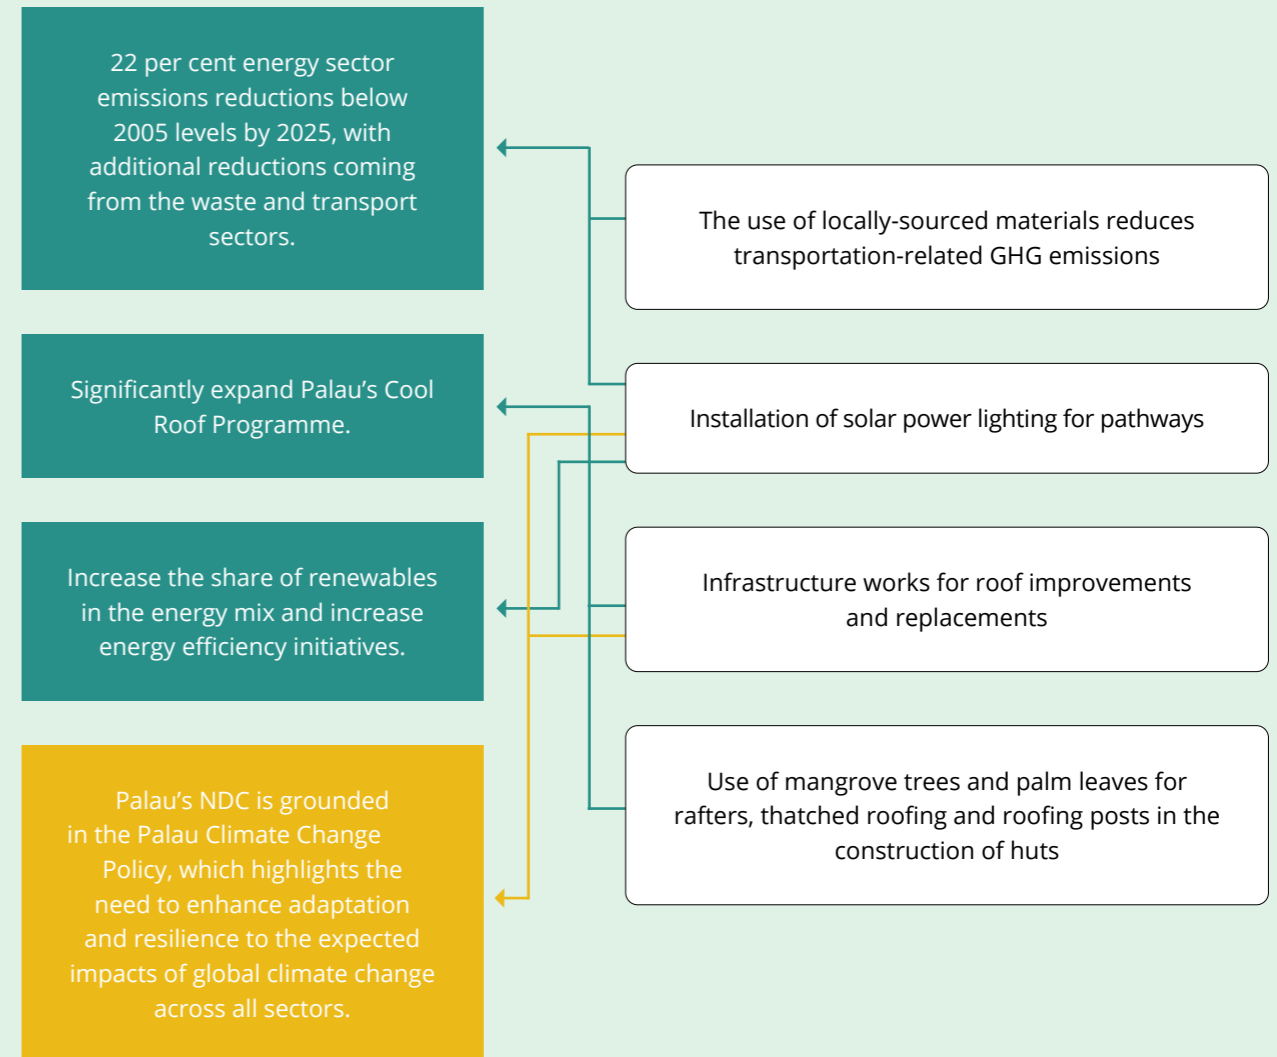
22 per cent energy sector emissions reductions below 2005 levels by 2025, with additional reductions coming from the waste and transport sectors.

Significantly expand Palau's Cool Roof Programme.

Increase the share of renewables in the energy mix and increase energy efficiency initiatives.

Palau's NDC is grounded in the Palau Climate Change Policy, which highlights the need to enhance adaptation and resilience to the expected impacts of global climate change across all sectors.

The use of locally-sourced materials reduces transportation-related GHG emissions

Installation of solar power lighting for pathways

Infrastructure works for roof improvements and replacements

Use of mangrove trees and palm leaves for rafters, thatched roofing and roofing posts in the construction of huts